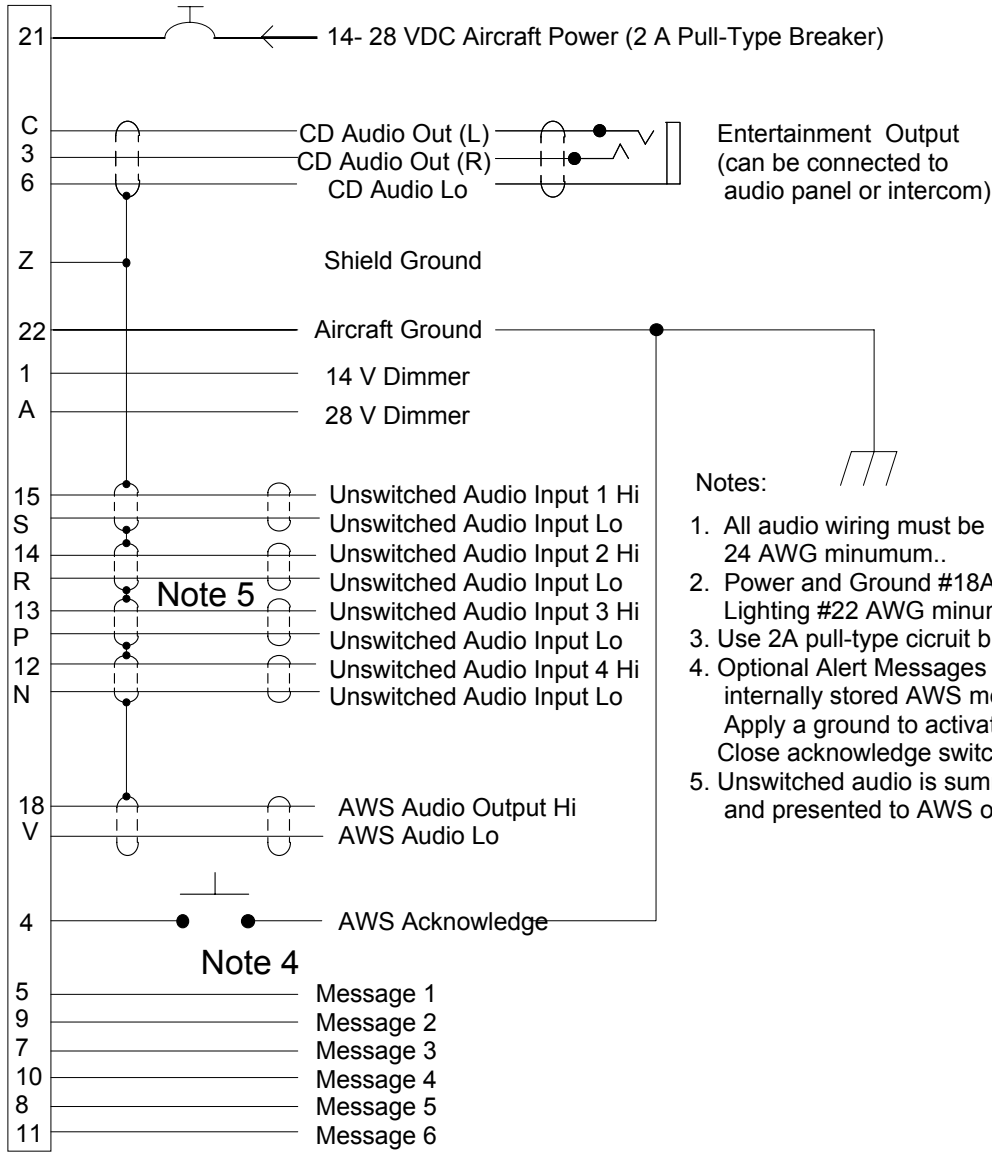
21
14- 28 VDC Aircraft Power (2 A Pull-Type Breaker)

C
3
6
CD Audio Out (L)
CD Audio Out (R)
CD Audio Lo

Entertainment Output (can be connected to audio panel or intercom)

Z
Shield Ground

22
Aircraft Ground

1
14 V Dimmer

A
28 V Dimmer

15
S
14
R
13
P
12
N
Unswitched Audio Input 1 Hi
Unswitched Audio Input Lo
Unswitched Audio Input 2 Hi
Unswitched Audio Input Lo
Unswitched Audio Input 3 Hi
Unswitched Audio Input Lo
Unswitched Audio Input 4 Hi
Unswitched Audio Input Lo

Note 5

18
V
AWS Audio Output Hi
AWS Audio Lo

4
AWS Acknowledge

Note 4

5
9
7
10
8
11
Message 1
Message 2
Message 3
Message 4
Message 5
Message 6

Notes:

1. All audio wiring must be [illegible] 24 AWG minumum..
2. Power and Ground #18A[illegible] Lighting #22 AWG minum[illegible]
3. Use 2A pull-type cicruit b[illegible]
4. Optional Alert Messages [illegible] internally stored AWS me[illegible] Apply a ground to activat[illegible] Close acknowledge switc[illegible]
5. Unswitched audio is sum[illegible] and presented to AWS o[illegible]